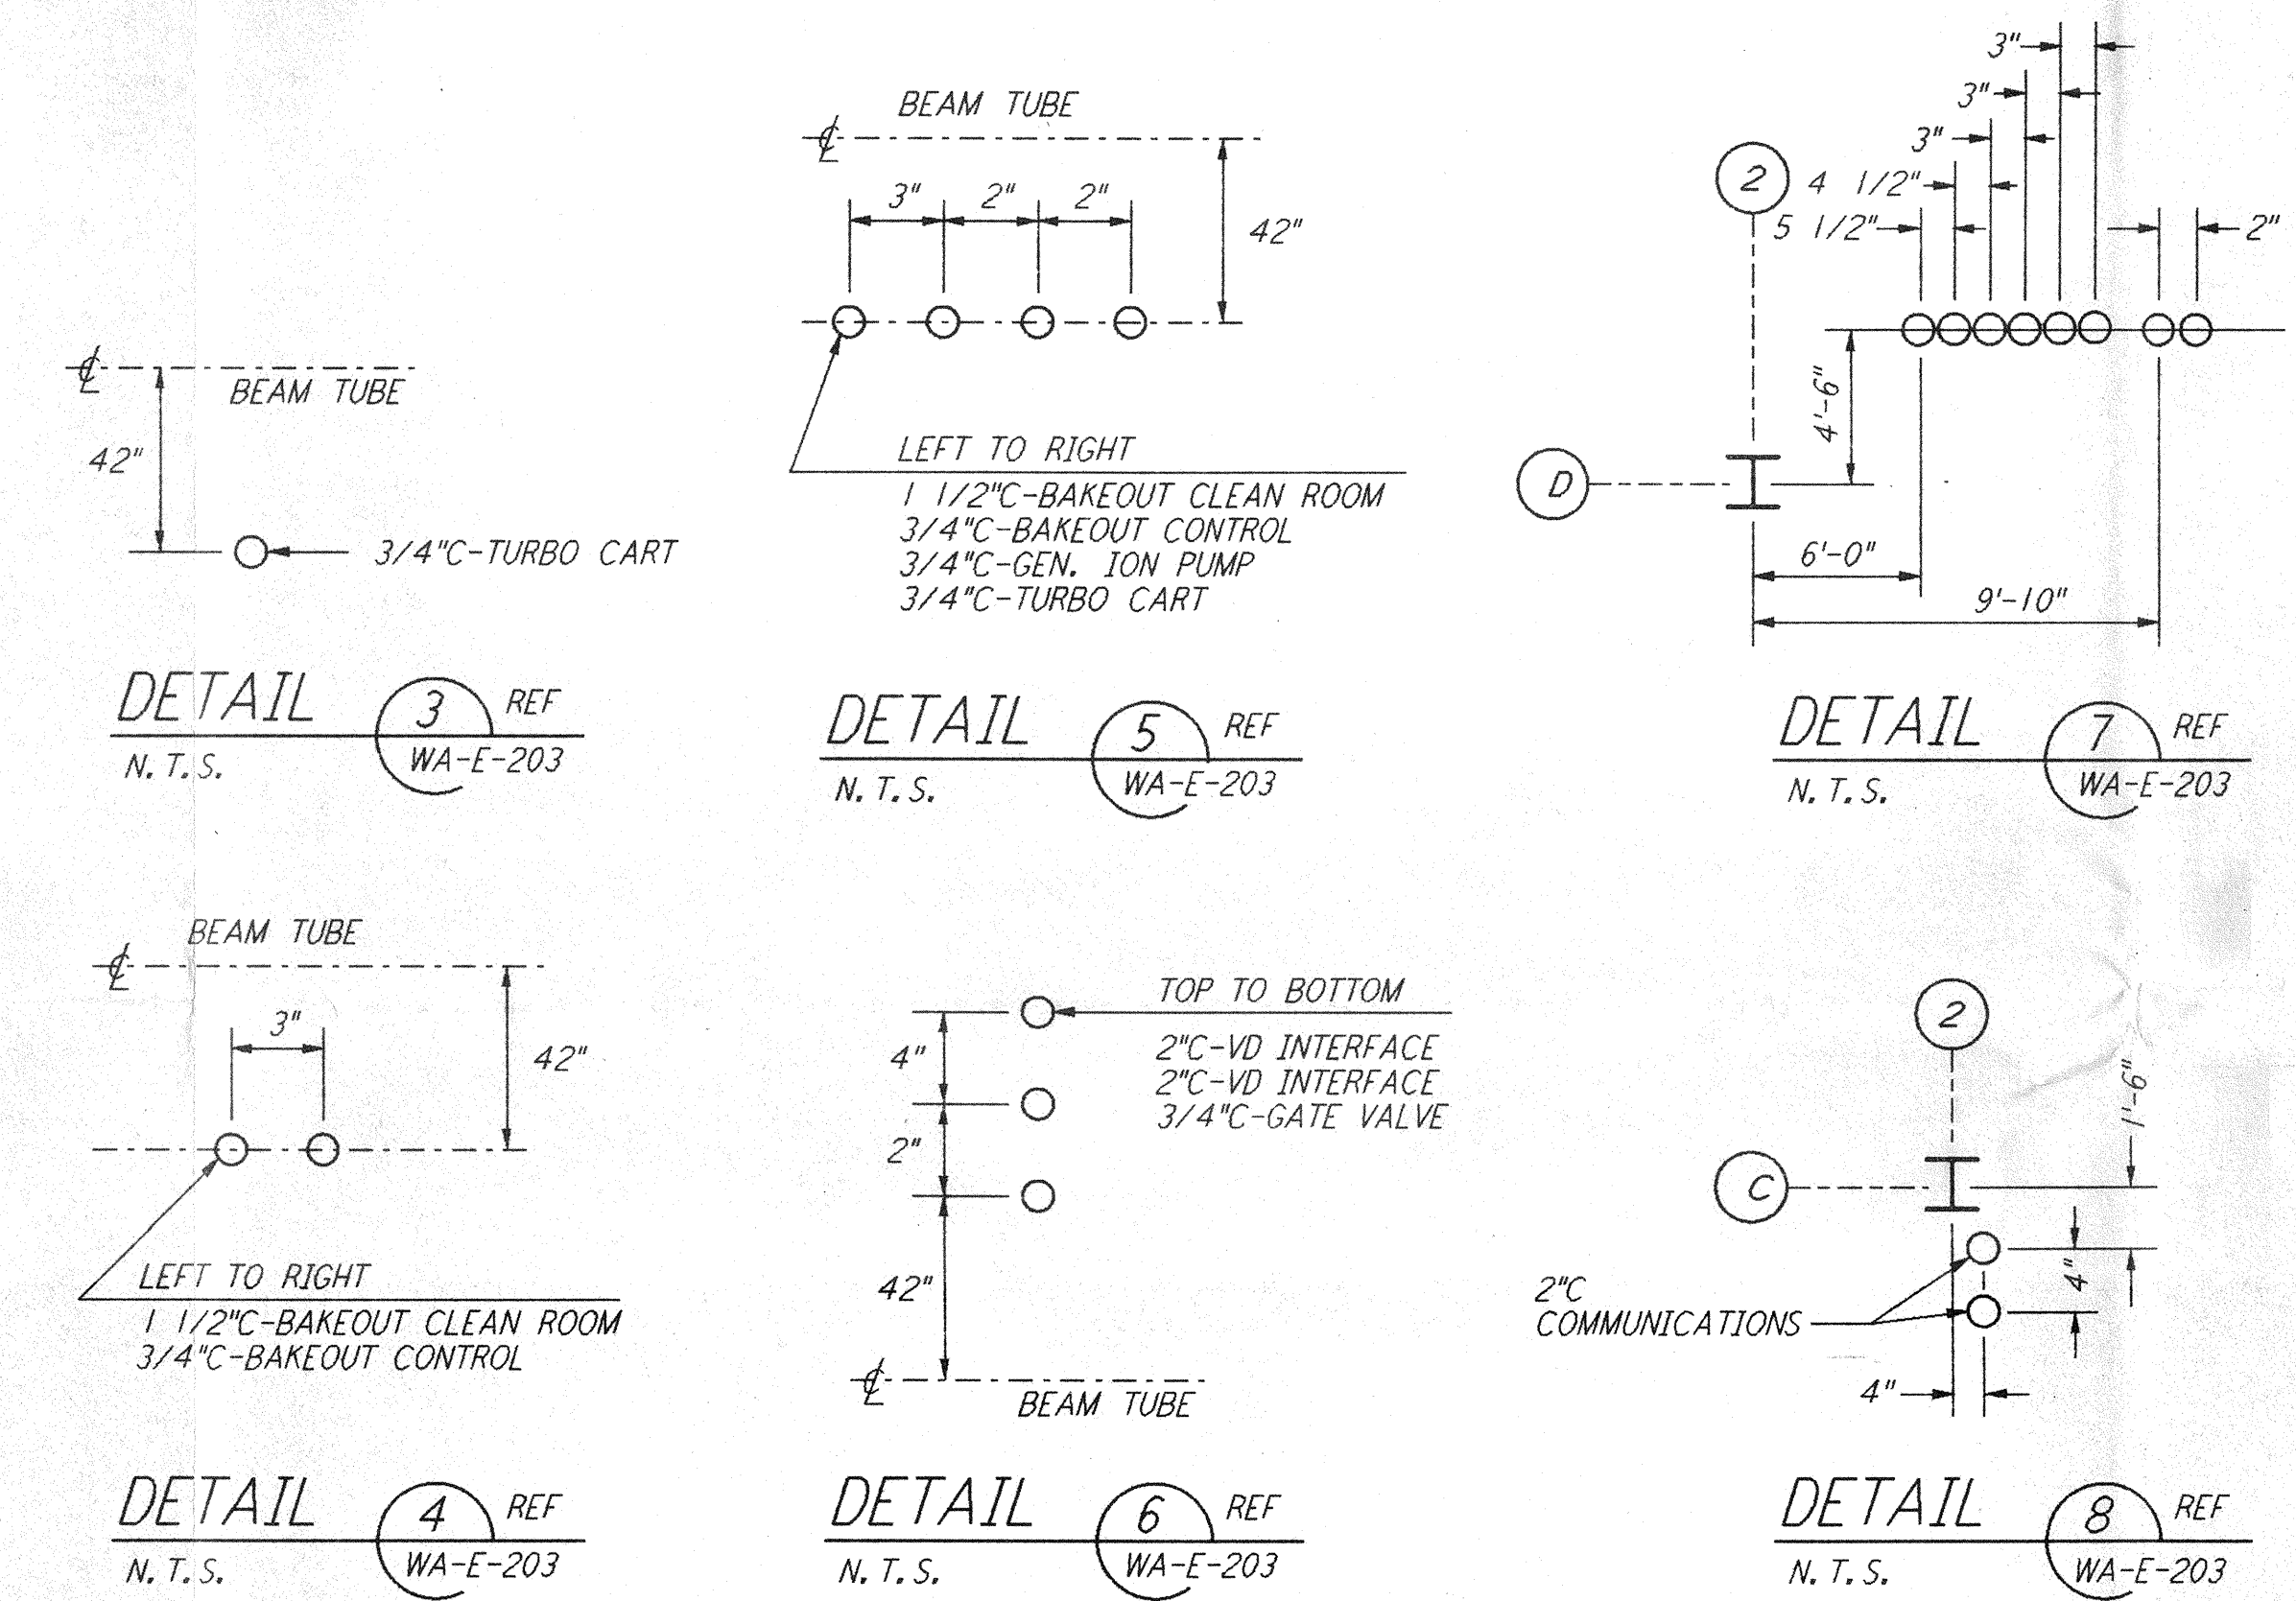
℄ BEAM TUBE

42"

3/4"C-TURBO CART

DETAIL 3 REF WA-E-203
N.T.S.

BEAM TUBE
℄

3" 2" 2"

42"

LEFT TO RIGHT
1 1/2"C-BAKEOUT CLEAN ROOM
3/4"C-BAKEOUT CONTROL
3/4"C-GEN. ION PUMP
3/4"C-TURBO CART

DETAIL 5 REF WA-E-203
N.T.S.

3"
3"
3"
2
4 1/2"
5 1/2"
2"

4'-6"

D

6'-0"
9'-10"

DETAIL 7 REF WA-E-203
N.T.S.

BEAM TUBE
℄

3"

42"

LEFT TO RIGHT
1 1/2"C-BAKEOUT CLEAN ROOM
3/4"C-BAKEOUT CONTROL

DETAIL 4 REF WA-E-203
N.T.S.

TOP TO BOTTOM
2"C-VD INTERFACE
2"C-VD INTERFACE
3/4"C-GATE VALVE

4"
2"
42"

℄ BEAM TUBE

DETAIL 6 REF WA-E-203
N.T.S.

2

1'-6"

C

2"C
COMMUNICATIONS

4"

4"

DETAIL 8 REF WA-E-203
N.T.S.